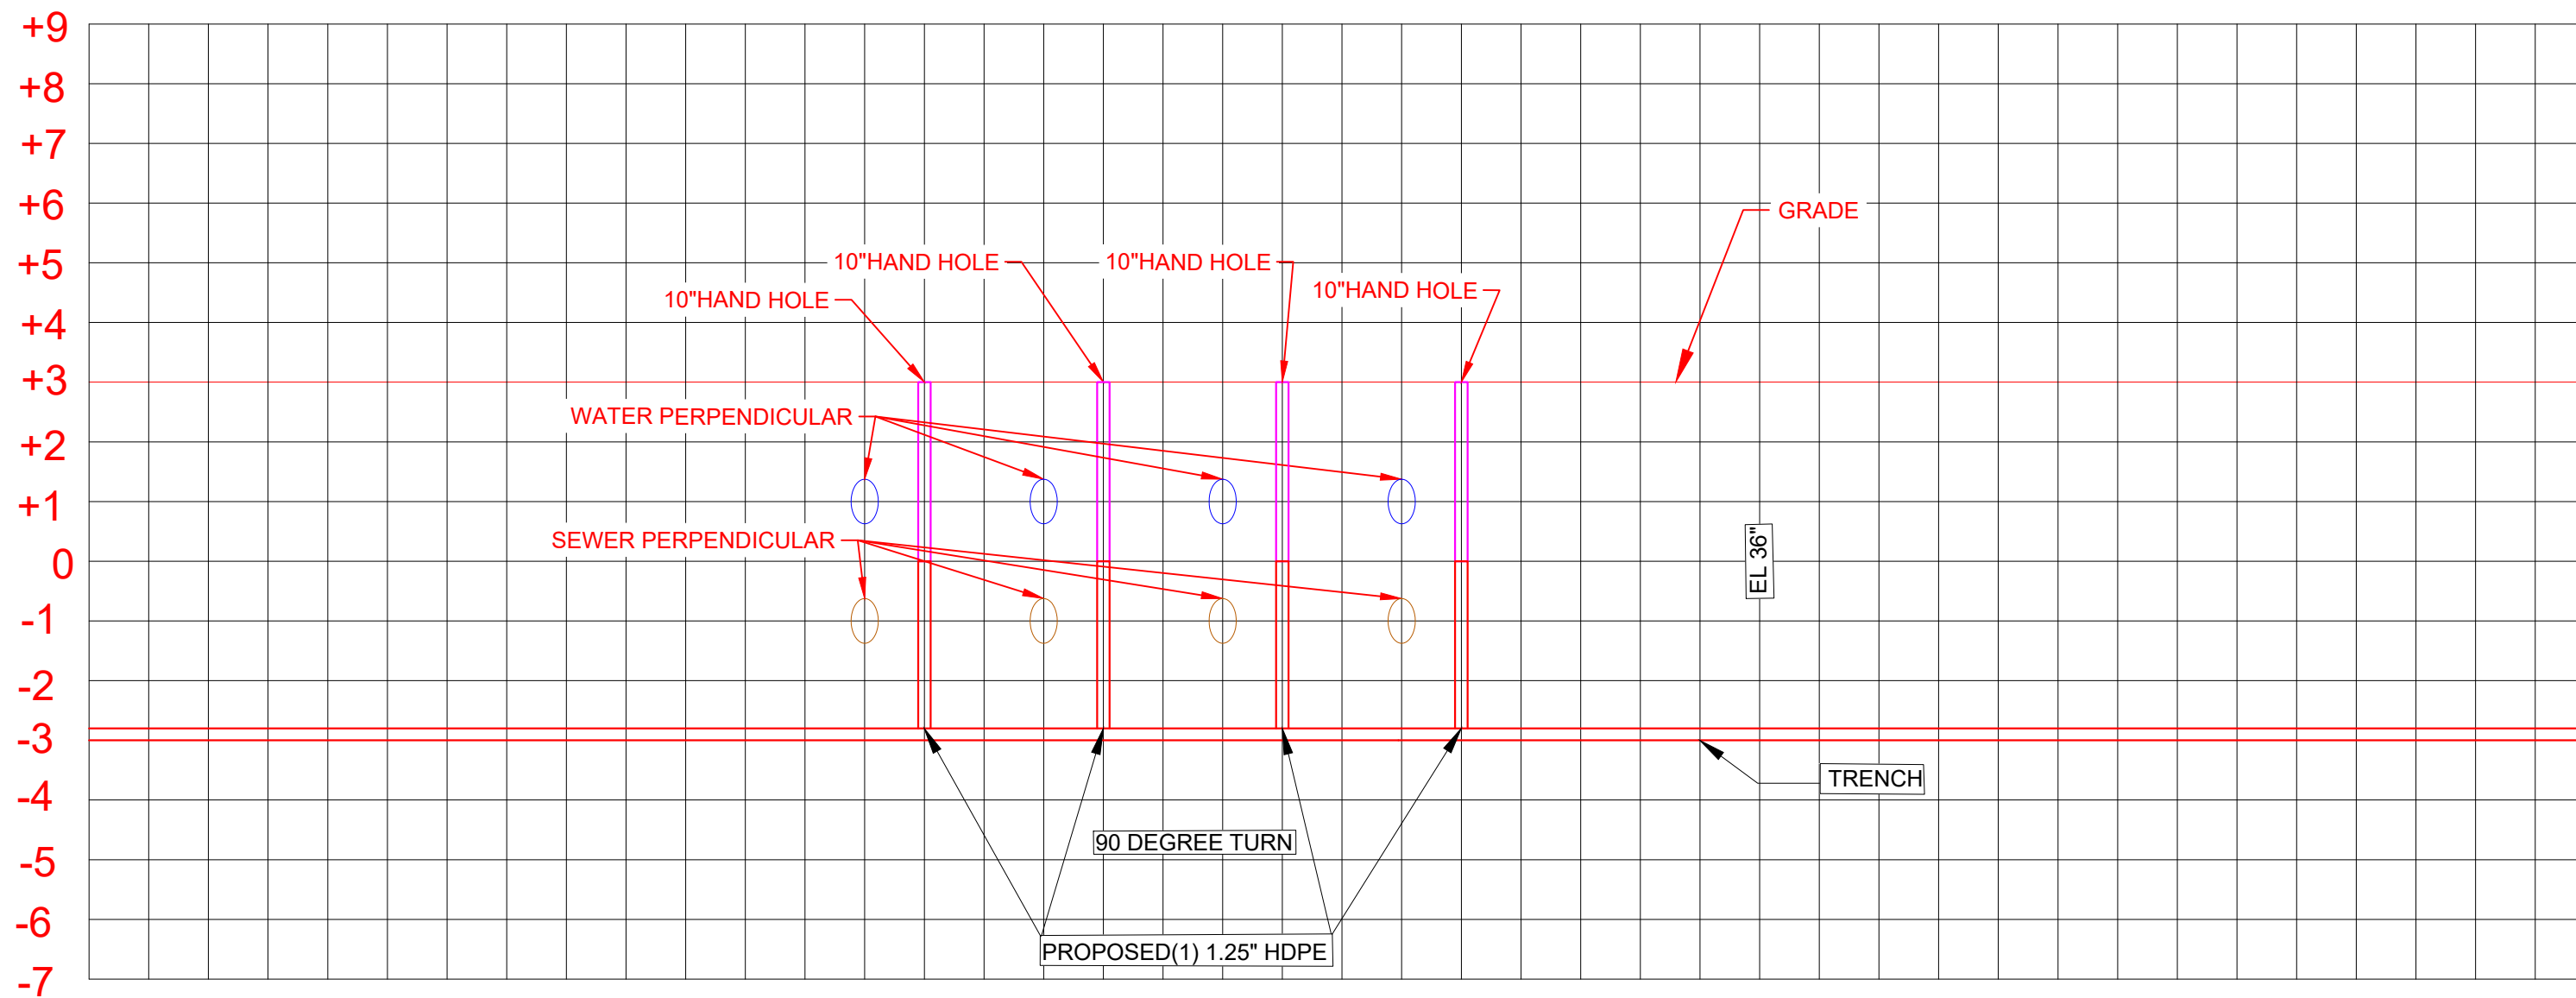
+9
+8
+7
+6
+5
+4
+3
+2
+1
0
-1
-2
-3
-4
-5
-6
-7

GRADE
10"HAND HOLE
10"HAND HOLE
10"HAND HOLE
10"HAND HOLE
WATER PERPENDICULAR
SEWER PERPENDICULAR
EL 36"
TRENCH
90 DEGREE TURN
PROPOSED(1) 1.25" HDPE